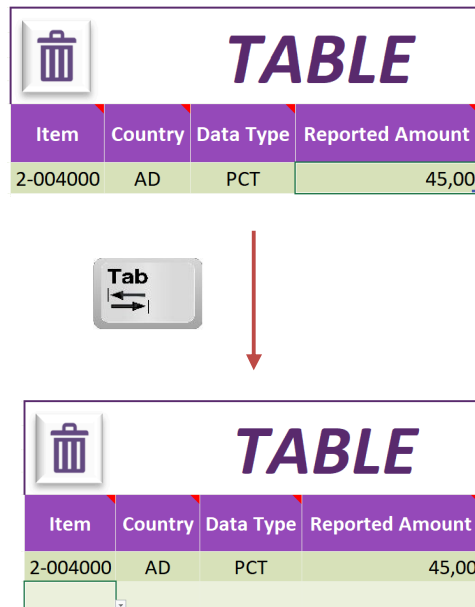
TABLE

| Item | Country | Data Type | Reported Amount |
|---|---|---|---|
| 2-004000 | AD | PCT | 45,00 |

Tab

TABLE

| Item | Country | Data Type | Reported Amount |
|---|---|---|---|
| 2-004000 | AD | PCT | 45,00 |